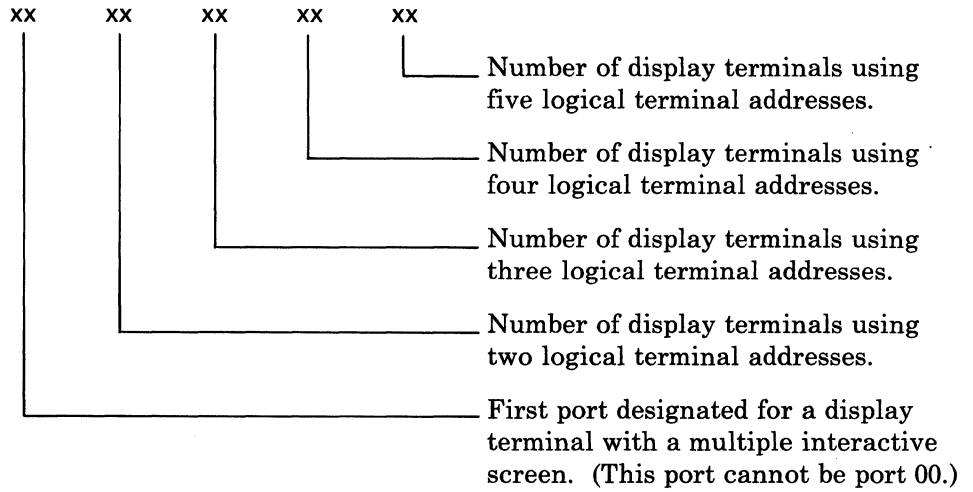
xx xx xx xx xx

Number of display terminals using five logical terminal addresses.

Number of display terminals using four logical terminal addresses.

Number of display terminals using three logical terminal addresses.

Number of display terminals using two logical terminal addresses.

First port designated for a display terminal with a multiple interactive screen. (This port cannot be port 00.)